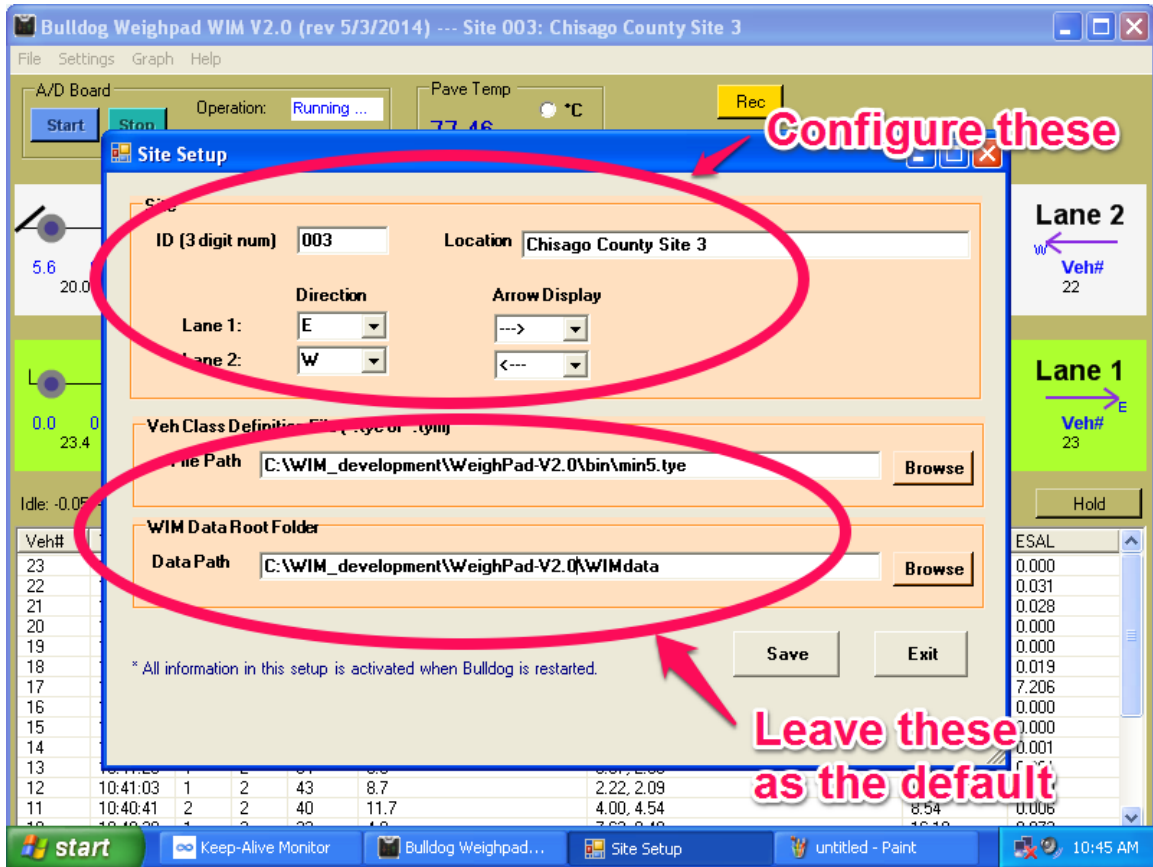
Bulldog Weighpad WIM V2.0 (rev 5/3/2014) --- Site 003: Chisago County Site 3

File Settings Graph Help

A/D Board
Start Stop
Operation: Running ...

Pave Temp
°C
77.46

Rec

Configure these

Site Setup

Site
ID (3 digit num) 003
Location Chisago County Site 3

Direction
Arrow Display
Lane 1: E --->
Lane 2: W <---

Veh Class Definition File (*.tye or *.tym)
File Path C:\WIM_development\WeighPad-V2.0\bin\min5.tye
Browse

WIM Data Root Folder
Data Path C:\WIM_development\WeighPad-V2.0\WIMdata
Browse

Save Exit

* All information in this setup is activated when Bulldog is restarted.

Leave these as the default

5.6
20.0

0.0 0
23.4

Lane 2
W
Veh#
22

Lane 1
E
Veh#
23

Idle: -0.05

Hold

| Veh# | | | | | | | ESAL |
|---|---|---|---|---|---|---|---|
| 23 | | | | | | | 0.000 |
| 22 | | | | | | | 0.031 |
| 21 | | | | | | | 0.028 |
| 20 | | | | | | | 0.000 |
| 19 | | | | | | | 0.000 |
| 18 | | | | | | | 0.019 |
| 17 | | | | | | | 7.206 |
| 16 | | | | | | | 0.000 |
| 15 | | | | | | | 0.000 |
| 14 | | | | | | | 0.001 |
| 13 | | | | | | | |
| 12 | 10:41:03 | 1 | 2 | 43 | 8.7 | 2.22, 2.09 | |
| 11 | 10:40:41 | 2 | 2 | 40 | 11.7 | 4.00, 4.54 | 8.54 0.006 |

start Keep-Alive Monitor Bulldog Weighpad... Site Setup untitled - Paint 10:45 AM